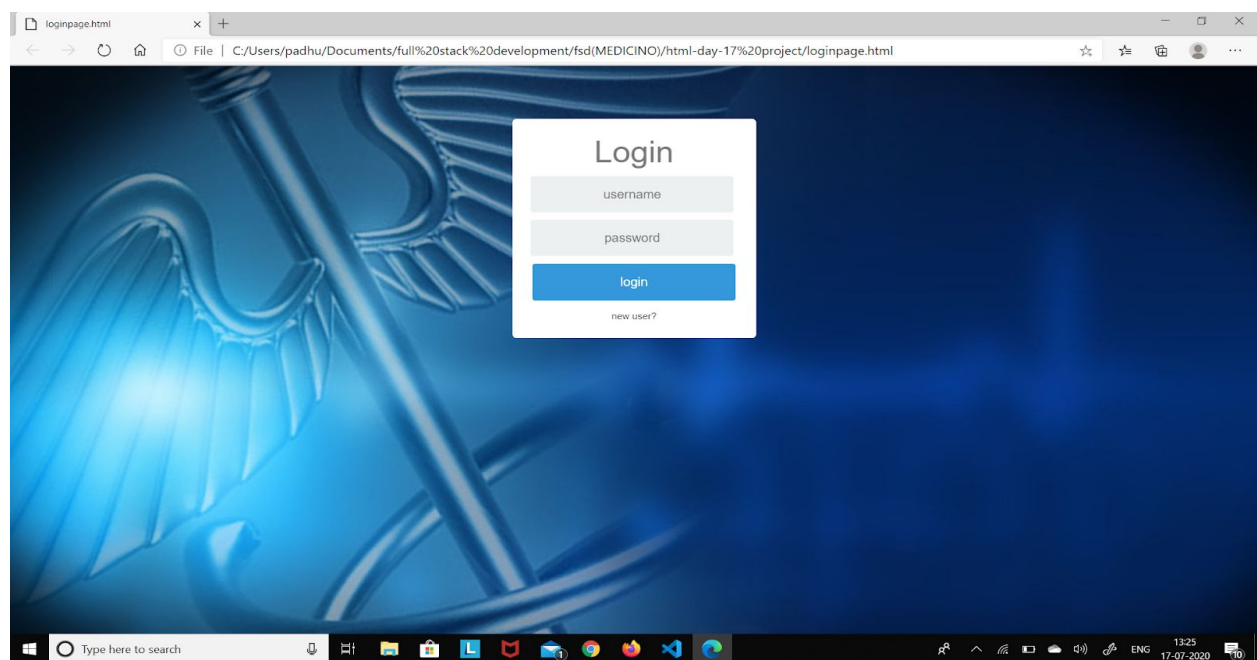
loginpage.html

File | C:/Users/padhu/Documents/full%20stack%20development/fsd(MEDICINO)/html-day-17%20project/loginpage.html

Login

username

password

login

new user?

Type here to search

ENG 13:25 17-07-2020

10